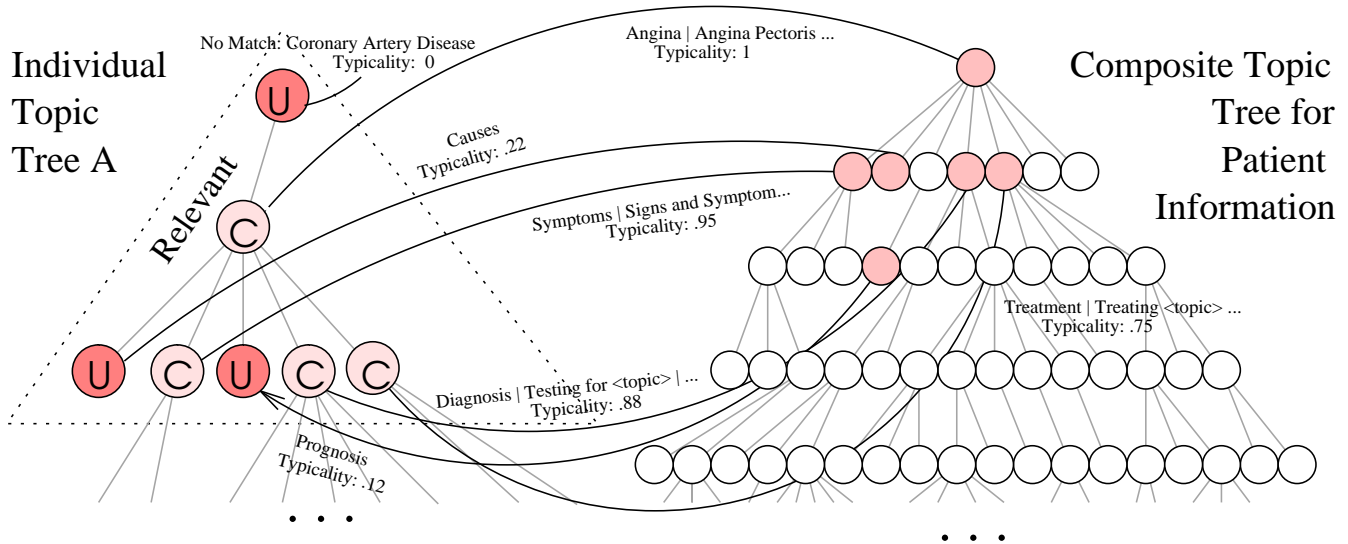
Individual Topic Tree A

No Match: Coronary Artery Disease
Typicality: 0

Angina | Angina Pectoris ...
Typicality: 1

Composite Topic Tree for Patient Information

Relevant

U

Causes
Typicality: .22

C

Symptoms | Signs and Symptom...
Typicality: .95

Treatment | Treating <topic> ...
Typicality: .75

U C U C C

Diagnosis | Testing for <topic> | ...
Typicality: .88

Prognosis
Typicality: .12

. . .

. . .